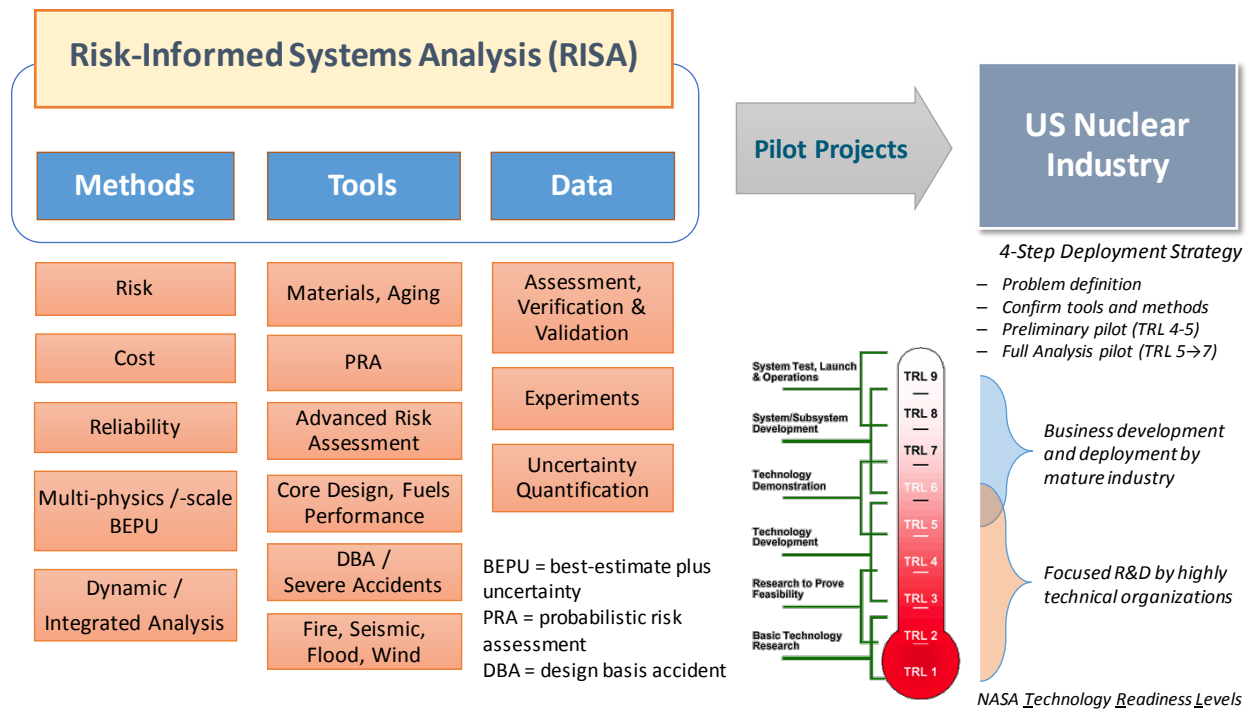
Risk-Informed Systems Analysis (RISA)

Methods

Tools

Data

Risk

Cost

Reliability

Multi-physics /-scale BEPU

Dynamic / Integrated Analysis

Materials, Aging

PRA

Advanced Risk Assessment

Core Design, Fuels Performance

DBA / Severe Accidents

Fire, Seismic, Flood, Wind

Assessment, Verification & Validation

Experiments

Uncertainty Quantification

BEPU = best-estimate plus uncertainty
PRA = probabilistic risk assessment
DBA = design basis accident

Pilot Projects

US Nuclear Industry

4-Step Deployment Strategy

– Problem definition
– Confirm tools and methods
– Preliminary pilot (TRL 4-5)
– Full Analysis pilot (TRL 5→7)

System Test, Launch & Operations

System/Subsystem Development

Technology Demonstration

Technology Development

Research to Prove Feasibility

Basic Technology Research

TRL 9
TRL 8
TRL 7
TRL 6
TRL 5
TRL 4
TRL 3
TRL 2
TRL 1

Business development and deployment by mature industry

Focused R&D by highly technical organizations

NASA Technology Readiness Levels